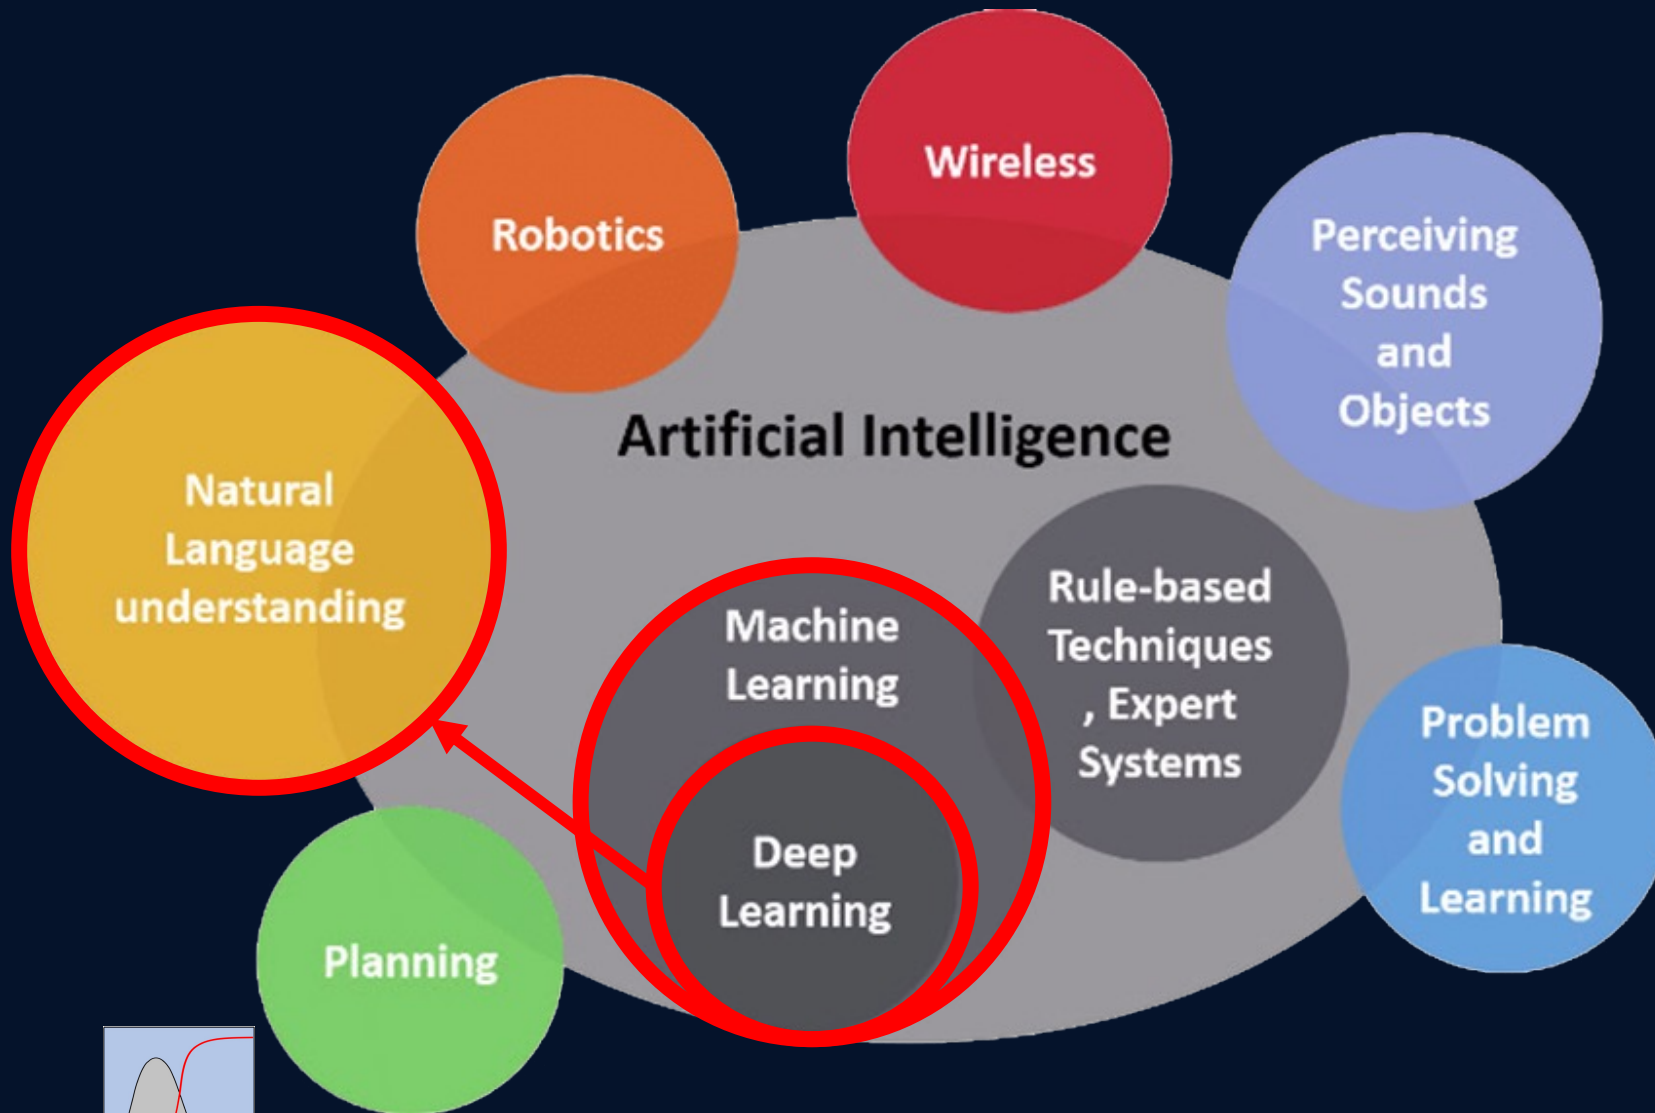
Wireless

Robotics

Perceiving Sounds and Objects

Artificial Intelligence

Natural Language understanding

Machine Learning

Rule-based Techniques , Expert Systems

Problem Solving and Learning

Deep Learning

Planning